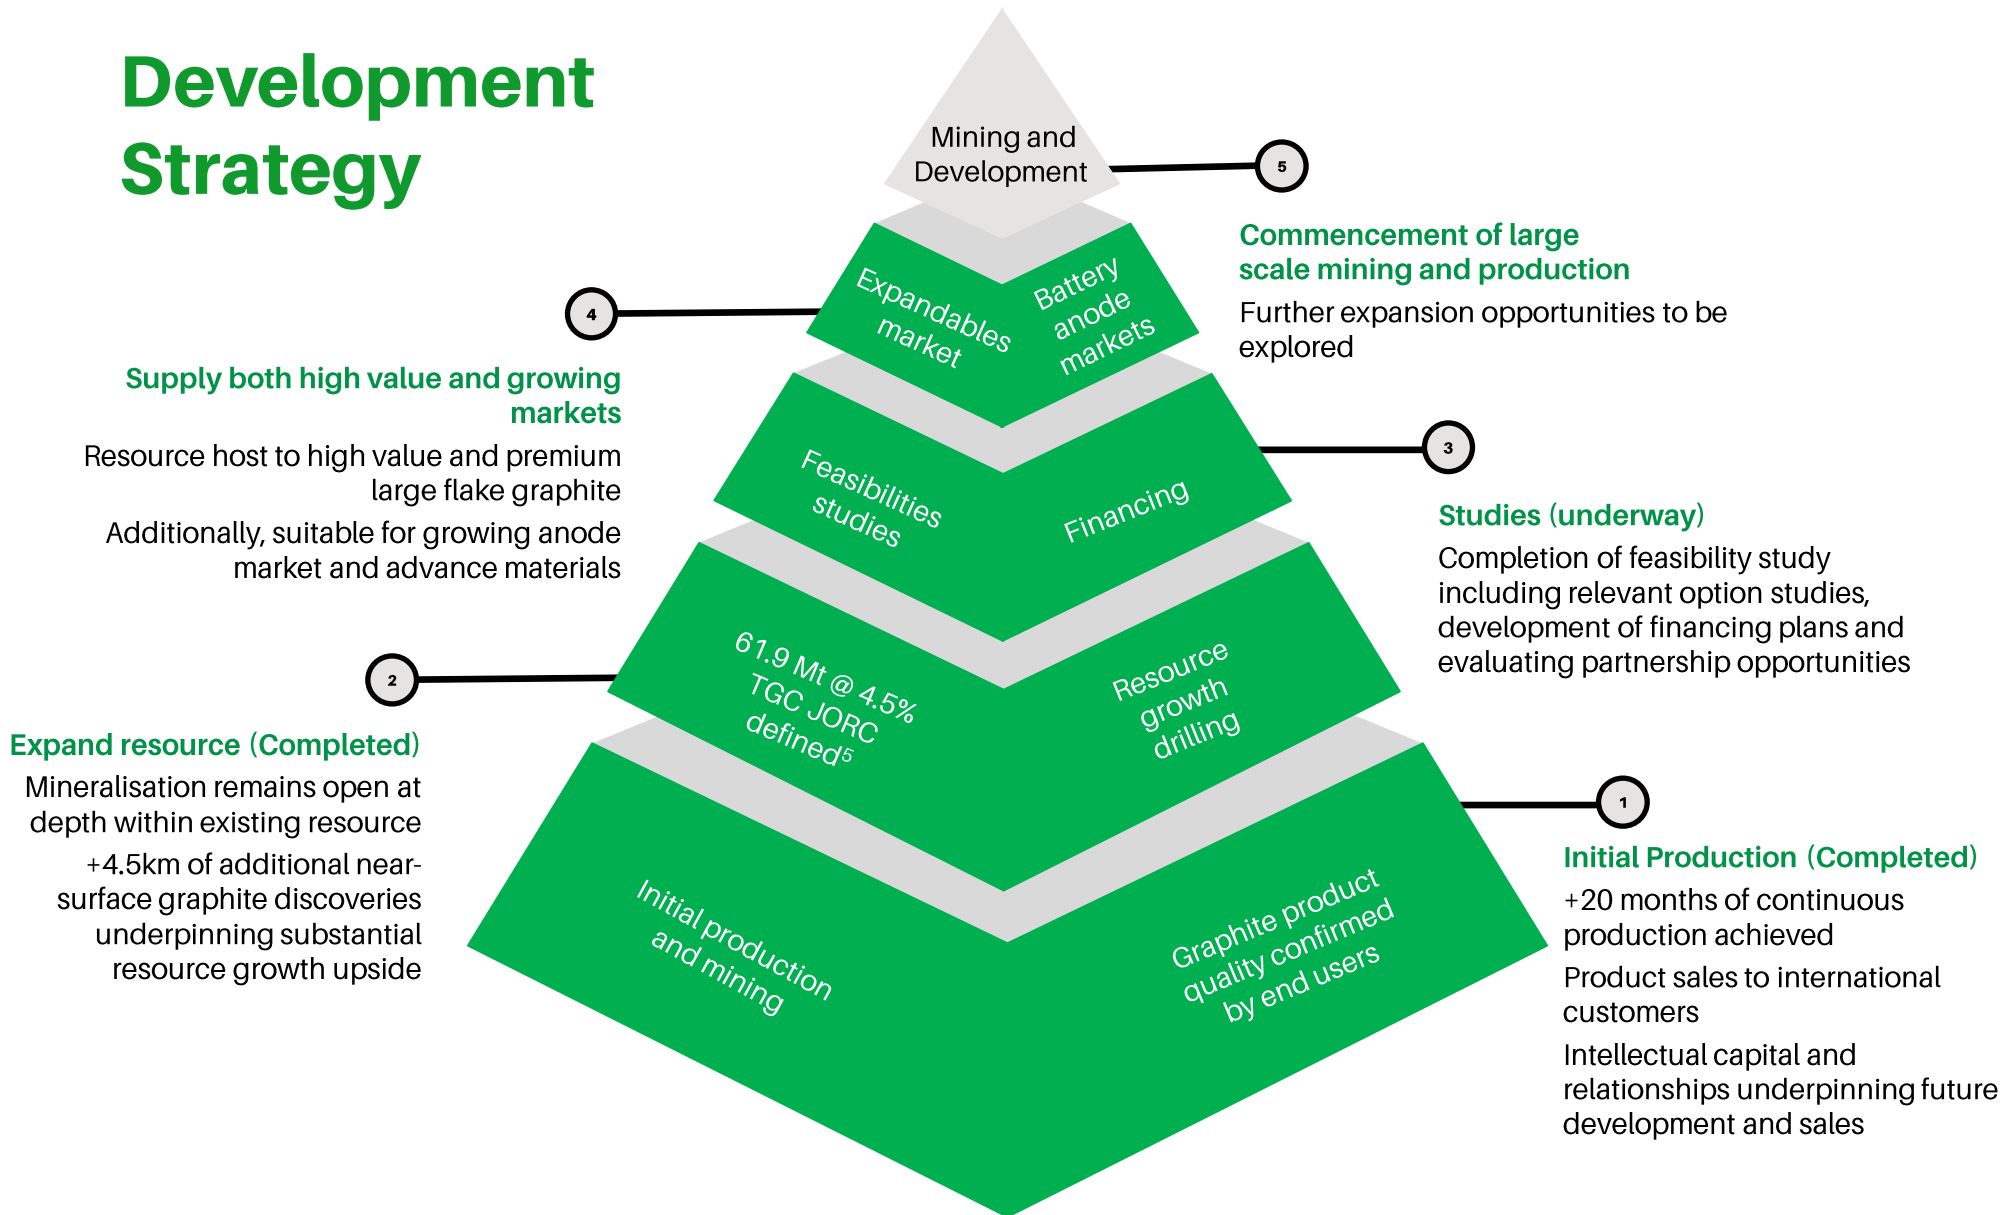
Development Strategy

Mining and Development

5

Commencement of large scale mining and production

Further expansion opportunities to be explored

4

Expandables market

Battery anode markets

Supply both high value and growing markets

Resource host to high value and premium large flake graphite

Additionally, suitable for growing anode market and advance materials

Feasibilities studies

Financing

3

Studies (underway)

Completion of feasibility study including relevant option studies, development of financing plans and evaluating partnership opportunities

2

61.9 Mt @ 4.5% TGC JORC defined$^5$

Resource growth drilling

Expand resource (Completed)

Mineralisation remains open at depth within existing resource

+4.5km of additional near-surface graphite discoveries underpinning substantial resource growth upside

1

Initial production and mining

Graphite product quality confirmed by end users

Initial Production (Completed)

+20 months of continuous production achieved

Product sales to international customers

Intellectual capital and relationships underpinning future development and sales